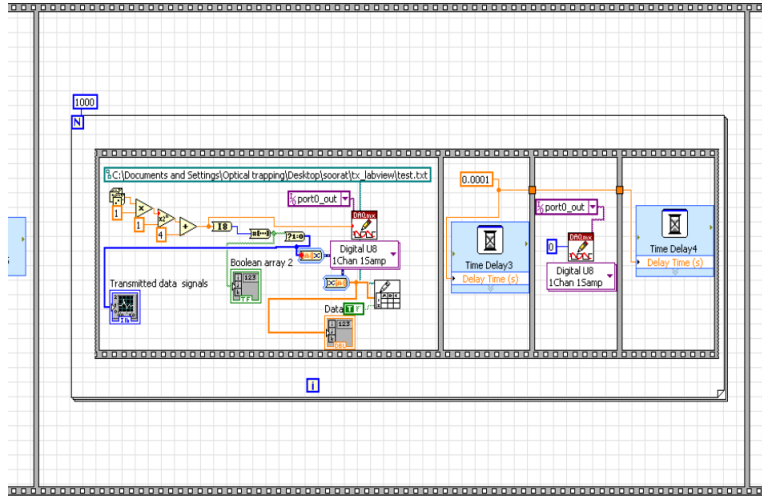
1000
N
C:\Documents and Settings\Optical trapping\Desktop\soorat\tx_labview\test.txt
port0_out
1
1
4
I8
Digital U8
1Chan 1Samp
Boolean array 2
Transmitted data signals
Data
0.0001
Time Delay3
Delay Time (s)
port0_out
0
Digital U8
1Chan 1Samp
Time Delay4
Delay Time (s)
i